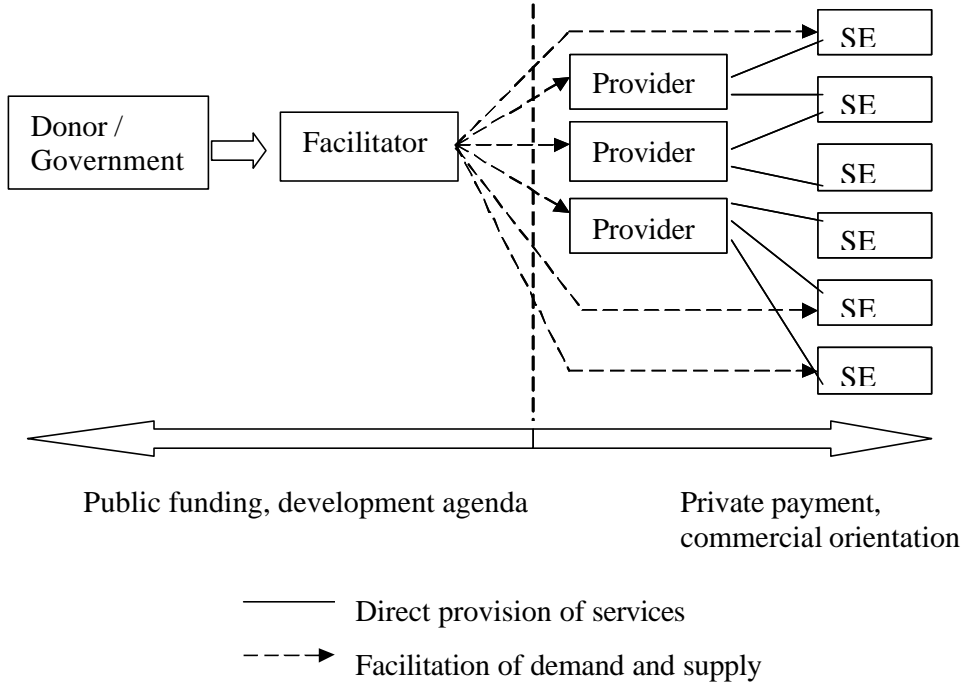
Donor / Government

Facilitator

Provider

Provider

Provider

SE

SE

SE

SE

SE

SE

Public funding, development agenda

Private payment, commercial orientation

Direct provision of services

Facilitation of demand and supply